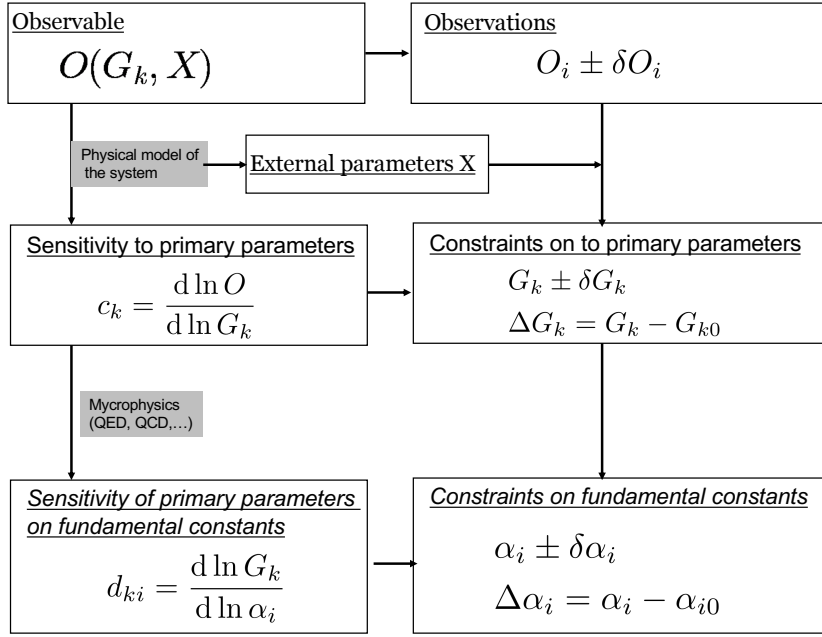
Observable

$O(G_k, X)$

Observations

$O_i \pm \delta O_i$

Physical model of the system

External parameters X

Sensitivity to primary parameters

$c_k = \frac{\mathrm{d} \ln O}{\mathrm{d} \ln G_k}$

Constraints on to primary parameters

$G_k \pm \delta G_k$

$\Delta G_k = G_k - G_{k0}$

Mycrophysics (QED, QCD,…)

Sensitivity of primary parameters on fundamental constants

$d_{ki} = \frac{\mathrm{d} \ln G_k}{\mathrm{d} \ln \alpha_i}$

Constraints on fundamental constants

$\alpha_i \pm \delta \alpha_i$

$\Delta \alpha_i = \alpha_i - \alpha_{i0}$